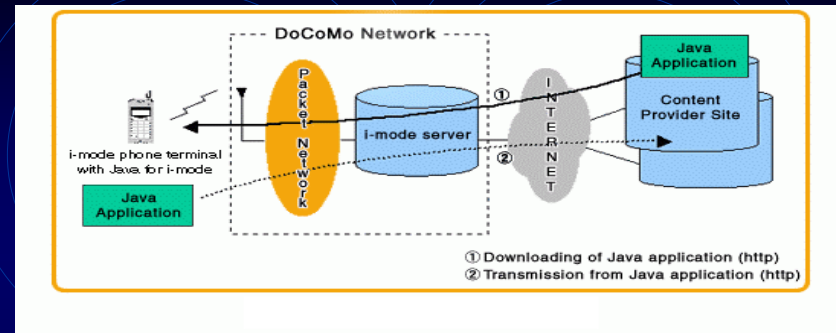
DoCoMo Network

Java Application

Packet Network

i-mode server

①

②

INTERNET

Content Provider Site

i-mode phone terminal with Java for i-mode

Java Application

① Downloading of Java application (http)
② Transmission from Java application (http)